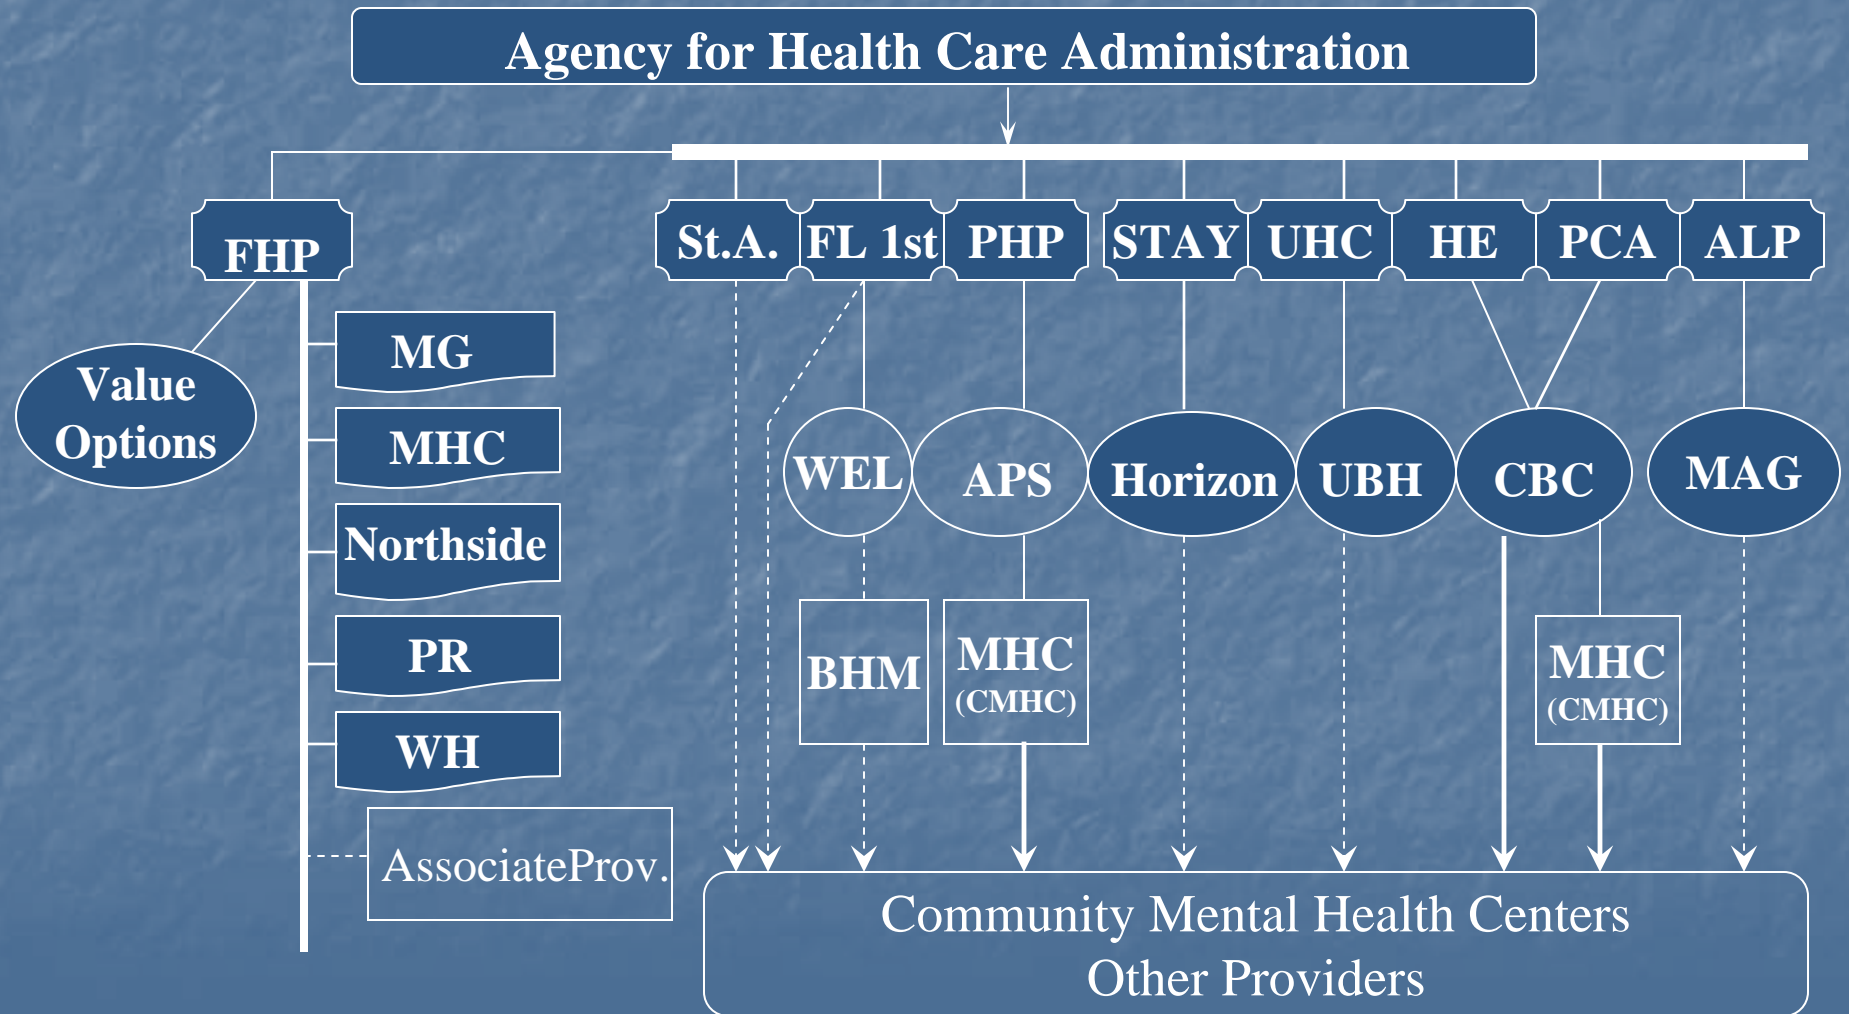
Agency for Health Care Administration

FHP

Value Options

MG

MHC

Northside

PR

WH

AssociateProv.

St.A.

FL 1st

PHP

STAY

UHC

HE

PCA

ALP

WEL

APS

Horizon

UBH

CBC

MAG

BHM

MHC (CMHC)

MHC (CMHC)

Community Mental Health Centers
Other Providers